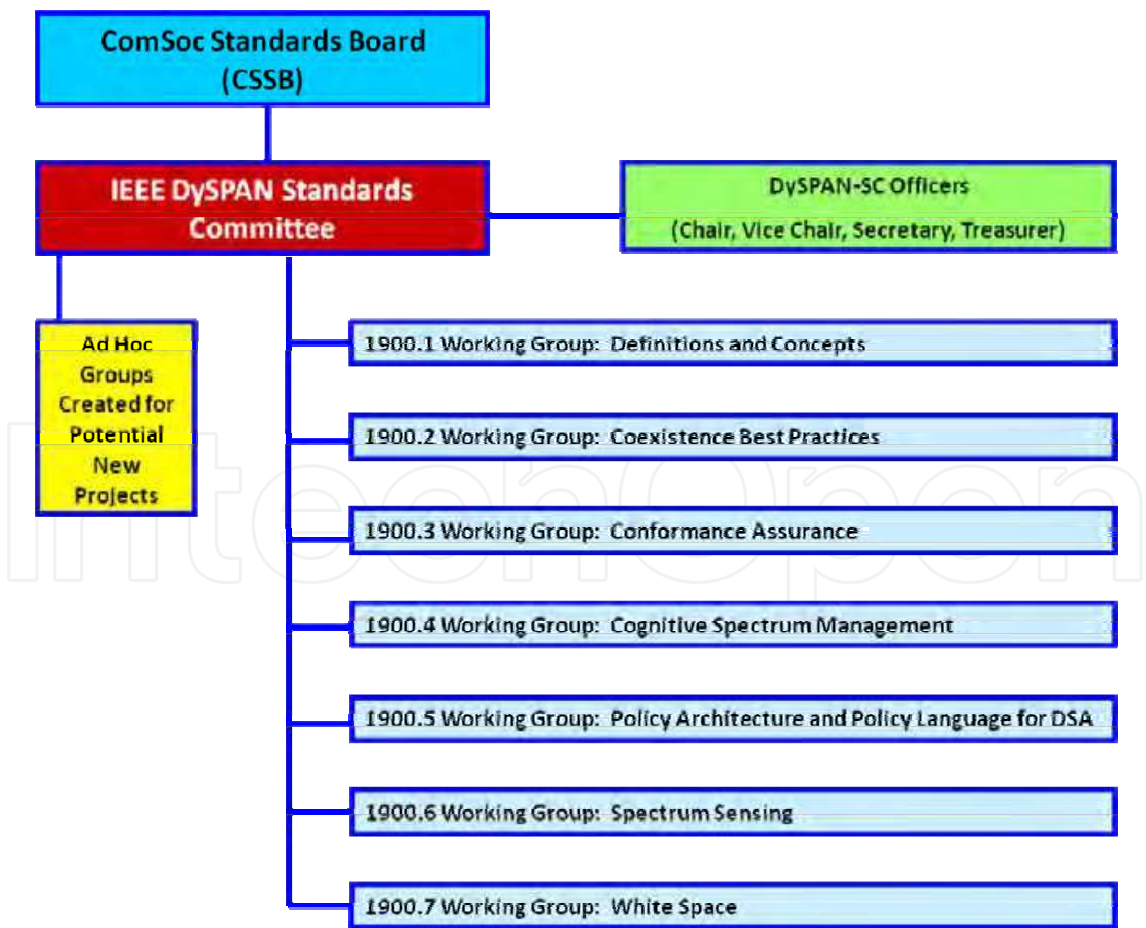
ComSoc Standards Board (CSSB)

IEEE DySPAN Standards Committee

DySPAN-SC Officers

(Chair, Vice Chair, Secretary, Treasurer)

Ad Hoc Groups Created for Potential New Projects

1900.1 Working Group: Definitions and Concepts

1900.2 Working Group: Coexistence Best Practices

1900.3 Working Group: Conformance Assurance

1900.4 Working Group: Cognitive Spectrum Management

1900.5 Working Group: Policy Architecture and Policy Language for DSA

1900.6 Working Group: Spectrum Sensing

1900.7 Working Group: White Space